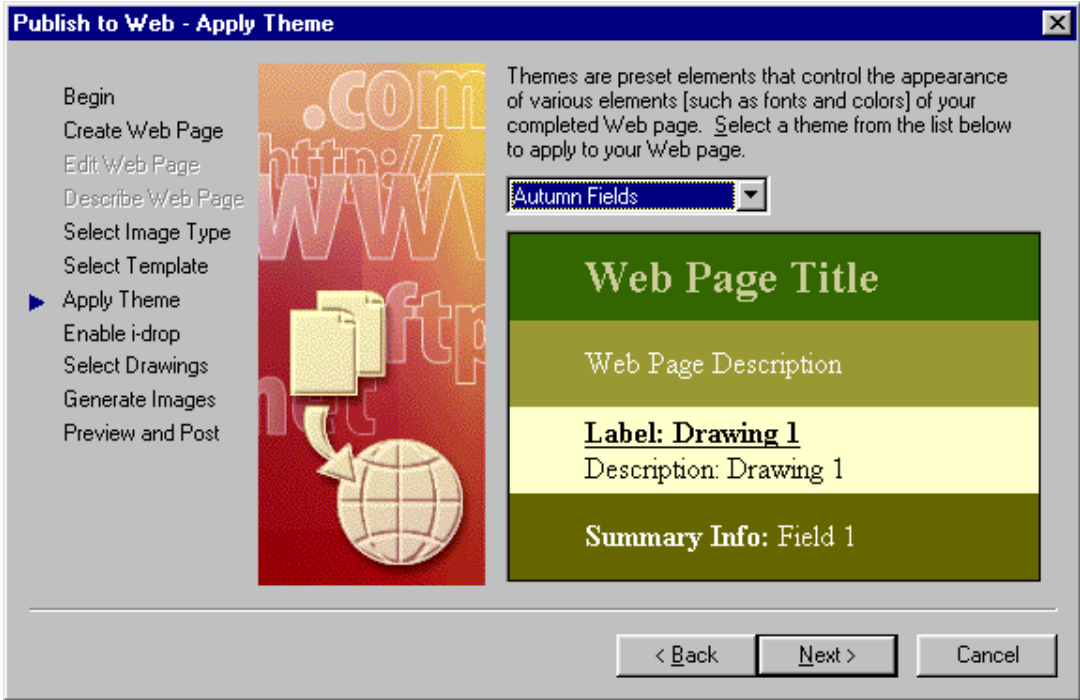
Publish to Web - Apply Theme

Begin
Create Web Page
Edit Web Page
Describe Web Page
Select Image Type
Select Template
Apply Theme
Enable i-drop
Select Drawings
Generate Images
Preview and Post

.com
http://
www
ftp
net

Themes are preset elements that control the appearance of various elements [such as fonts and colors] of your completed Web page. Select a theme from the list below to apply to your Web page.

Autumn Fields

Web Page Title

Web Page Description

Label: Drawing 1
Description: Drawing 1

Summary Info: Field 1

< Back
Next >
Cancel